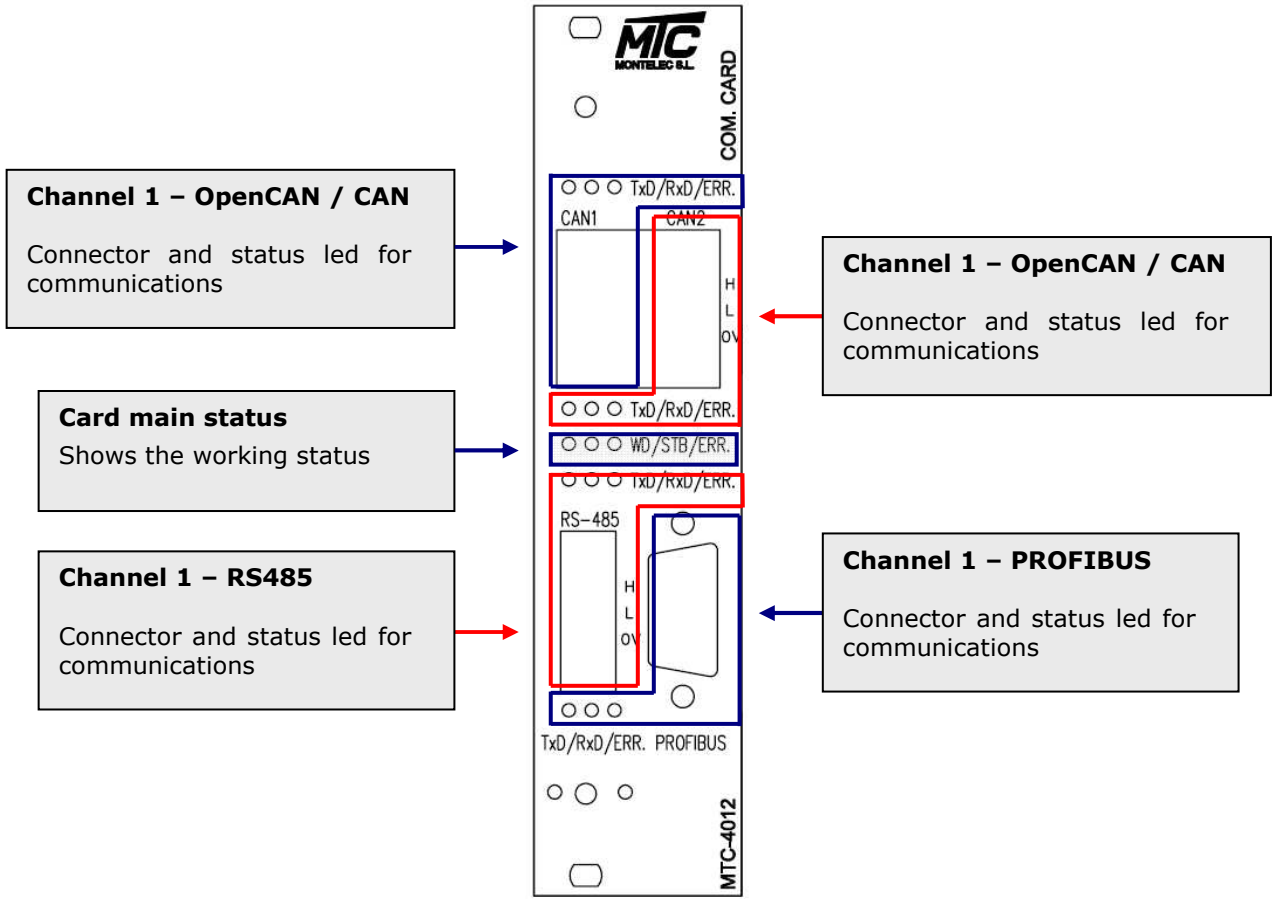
MTC
MONTELEC S.L.
COM. CARD

Channel 1 – OpenCAN / CAN

Connector and status led for communications

TxD/RxD/ERR.
CAN1
CAN2
H
L
0V

Channel 1 – OpenCAN / CAN

Connector and status led for communications

TxD/RxD/ERR.

Card main status
Shows the working status

WD/STB/ERR.

TxD/RxD/ERR.
RS-485
H
L
0V

Channel 1 – RS485

Connector and status led for communications

Channel 1 – PROFIBUS

Connector and status led for communications

TxD/RxD/ERR. PROFIBUS

MTC-4012